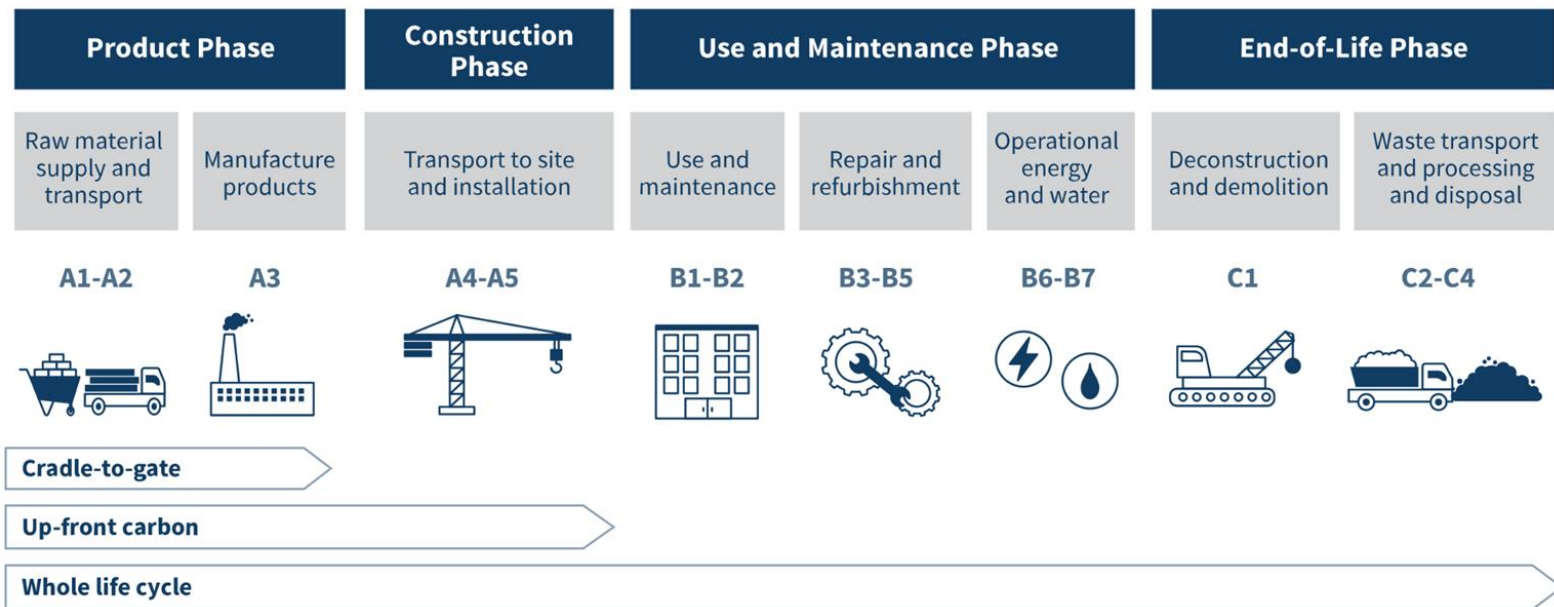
Product Phase

Construction Phase

Use and Maintenance Phase

End-of-Life Phase

Raw material supply and transport

Manufacture products

Transport to site and installation

Use and maintenance

Repair and refurbishment

Operational energy and water

Deconstruction and demolition

Waste transport and processing and disposal

A1-A2

A3

A4-A5

B1-B2

B3-B5

B6-B7

C1

C2-C4

Cradle-to-gate

Up-front carbon

Whole life cycle